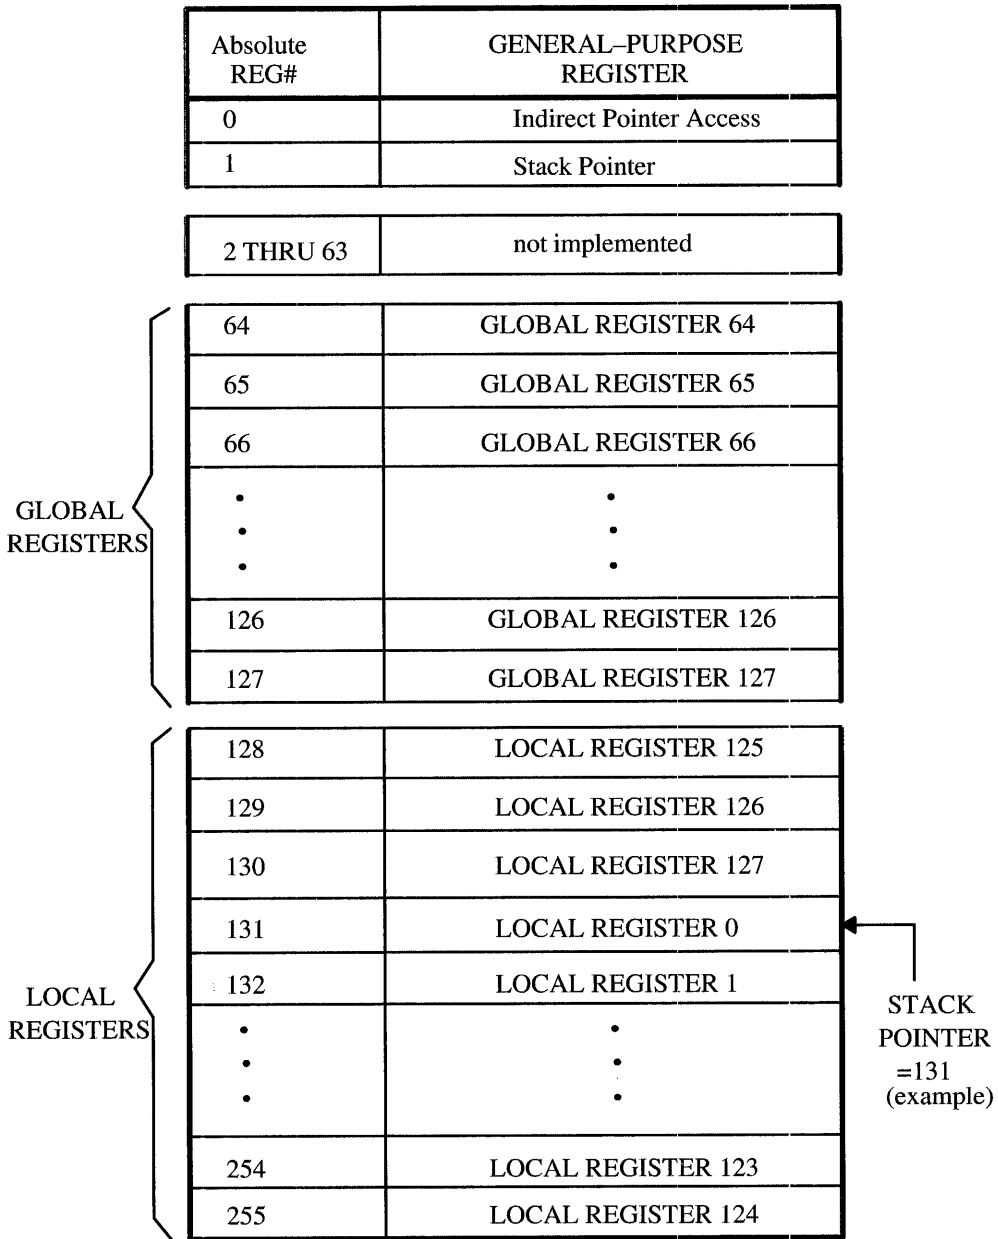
| Absolute REG# | GENERAL–PURPOSE REGISTER |
|---|---|
| 0 | Indirect Pointer Access |
| 1 | Stack Pointer |

| 2 THRU 63 | not implemented |
|---|---|

GLOBAL REGISTERS

| 64 | GLOBAL REGISTER 64 |
|---|---|
| 65 | GLOBAL REGISTER 65 |
| 66 | GLOBAL REGISTER 66 |
| • • • | • • • |
| 126 | GLOBAL REGISTER 126 |
| 127 | GLOBAL REGISTER 127 |

LOCAL REGISTERS

| 128 | LOCAL REGISTER 125 |
|---|---|
| 129 | LOCAL REGISTER 126 |
| 130 | LOCAL REGISTER 127 |
| 131 | LOCAL REGISTER 0 |
| 132 | LOCAL REGISTER 1 |
| • • • | • • • |
| 254 | LOCAL REGISTER 123 |
| 255 | LOCAL REGISTER 124 |

STACK POINTER =131 (example)